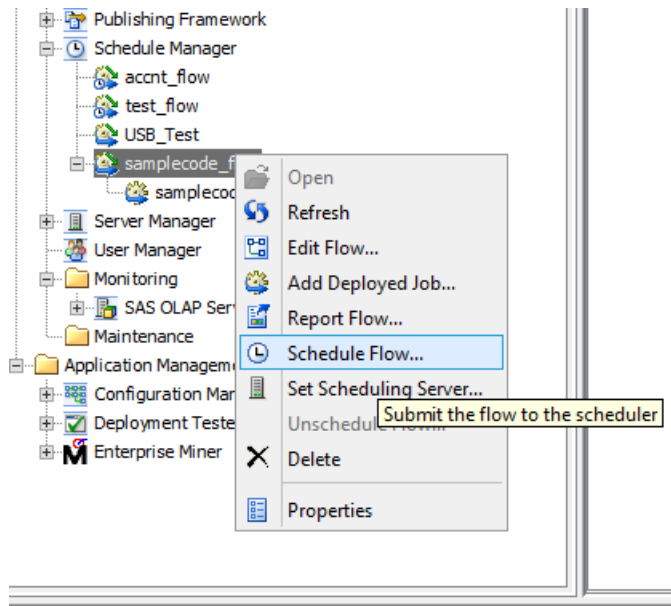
Publishing Framework
Schedule Manager
accnt_flow
test_flow
USB_Test
samplecode_f
samplecod
Server Manager
User Manager
Monitoring
SAS OLAP Serv
Maintenance
Application Managem
Configuration Man
Deployment Teste
Enterprise Miner

Open
Refresh
Edit Flow...
Add Deployed Job...
Report Flow...
Schedule Flow...
Set Scheduling Server...
Unschedule Flow...
Delete
Properties

Submit the flow to the scheduler